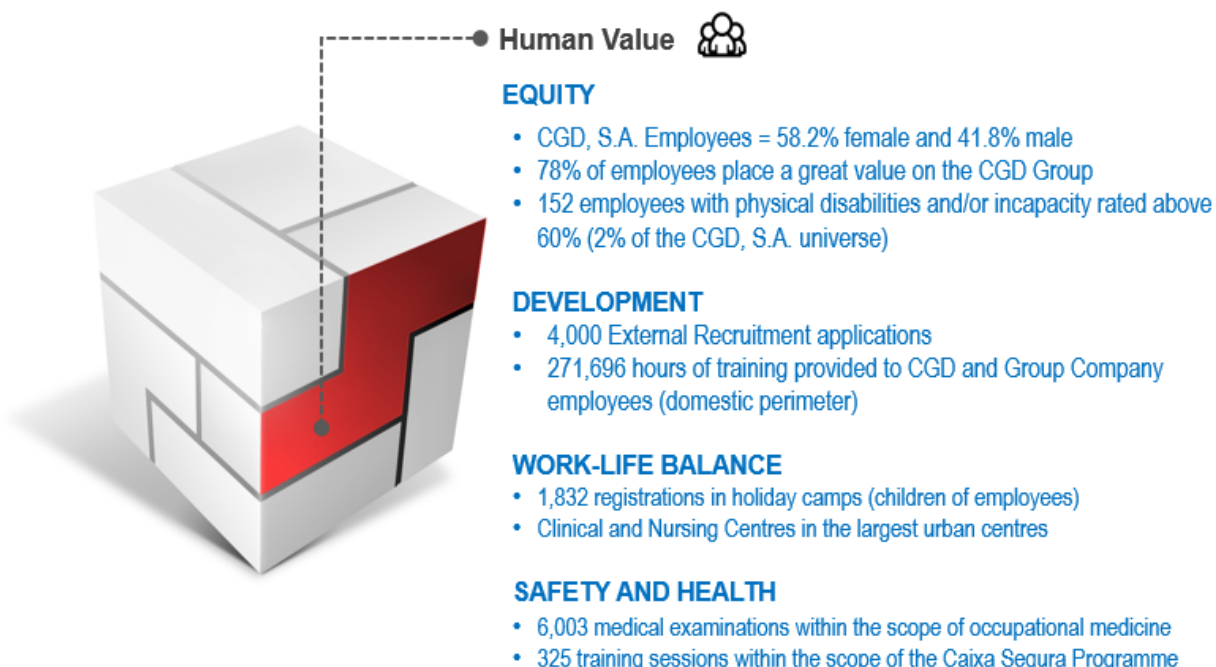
Human Value

EQUITY
• CGD, S.A. Employees = 58.2% female and 41.8% male
• 78% of employees place a great value on the CGD Group
• 152 employees with physical disabilities and/or incapacity rated above 60% (2% of the CGD, S.A. universe)

DEVELOPMENT
• 4,000 External Recruitment applications
• 271,696 hours of training provided to CGD and Group Company employees (domestic perimeter)

WORK-LIFE BALANCE
• 1,832 registrations in holiday camps (children of employees)
• Clinical and Nursing Centres in the largest urban centres

SAFETY AND HEALTH
• 6,003 medical examinations within the scope of occupational medicine
• 325 training sessions within the scope of the Caixa Segura Programme